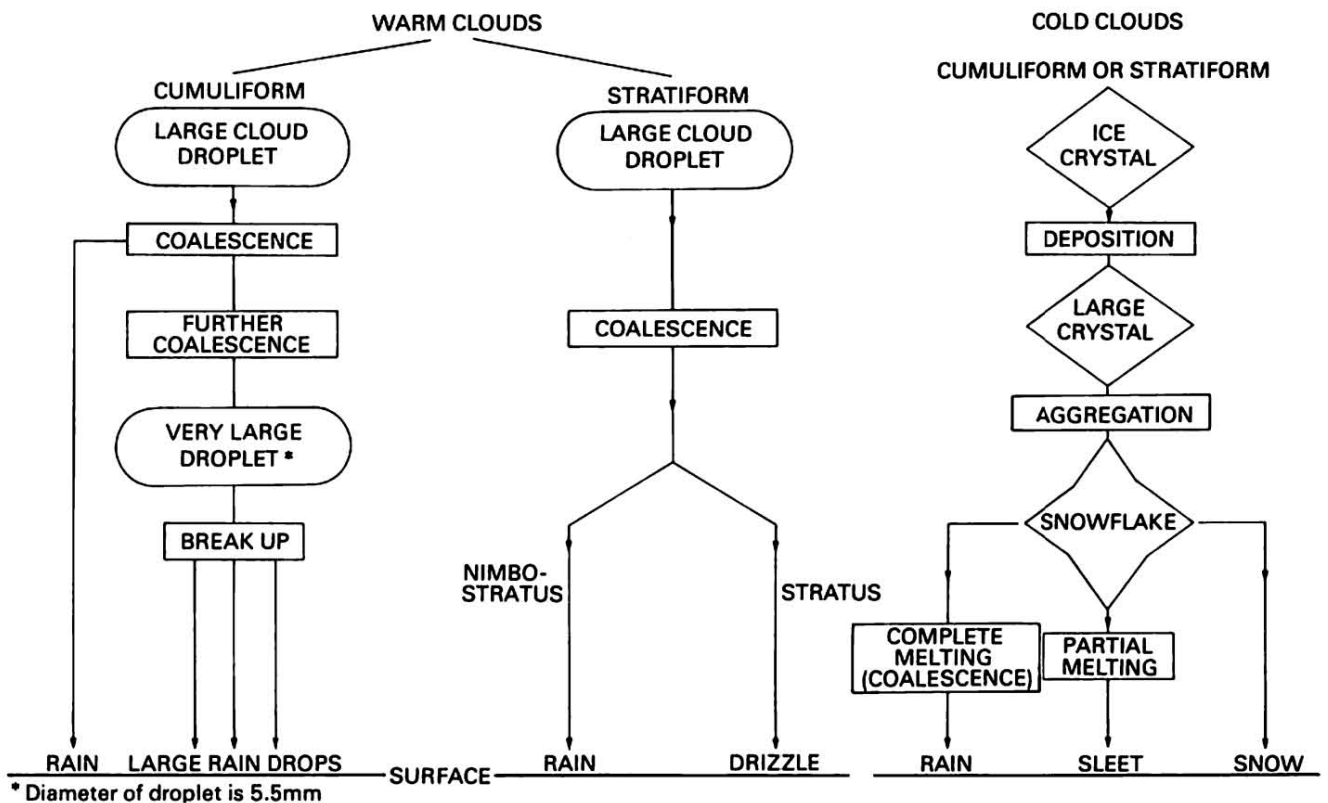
WARM CLOUDS

CUMULIFORM

LARGE CLOUD DROPLET

COALESCENCE

FURTHER COALESCENCE

VERY LARGE DROPLET *

BREAK UP

STRATIFORM

LARGE CLOUD DROPLET

COALESCENCE

NIMBO-STRATUS

STRATUS

COLD CLOUDS

CUMULIFORM OR STRATIFORM

ICE CRYSTAL

DEPOSITION

LARGE CRYSTAL

AGGREGATION

SNOWFLAKE

COMPLETE MELTING (COALESCENCE)

PARTIAL MELTING

RAIN LARGE RAIN DROPS SURFACE RAIN DRIZZLE RAIN SLEET SNOW

* Diameter of droplet is 5.5mm